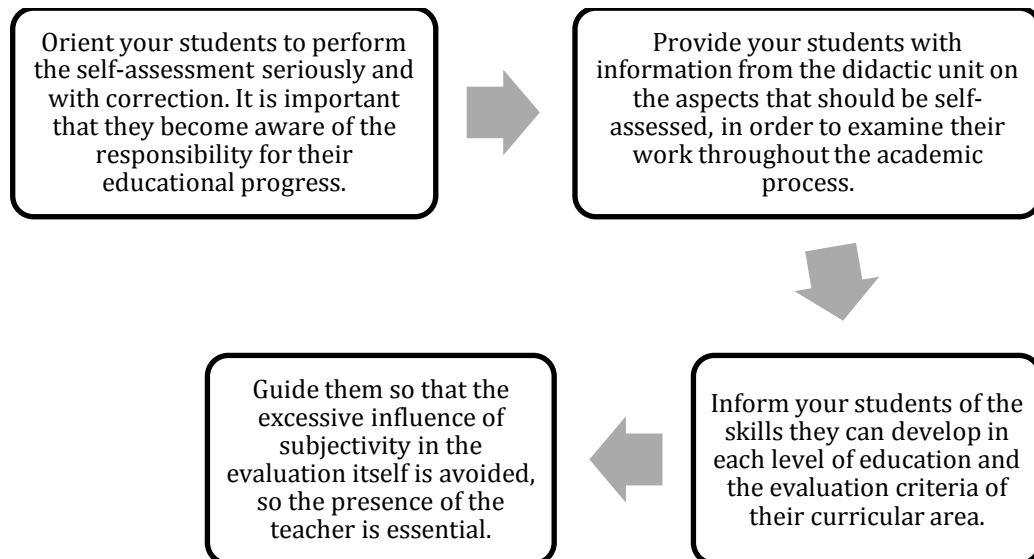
Orient your students to perform the self-assessment seriously and with correction. It is important that they become aware of the responsibility for their educational progress.

Provide your students with information from the didactic unit on the aspects that should be self-assessed, in order to examine their work throughout the academic process.

Inform your students of the skills they can develop in each level of education and the evaluation criteria of their curricular area.

Guide them so that the excessive influence of subjectivity in the evaluation itself is avoided, so the presence of the teacher is essential.